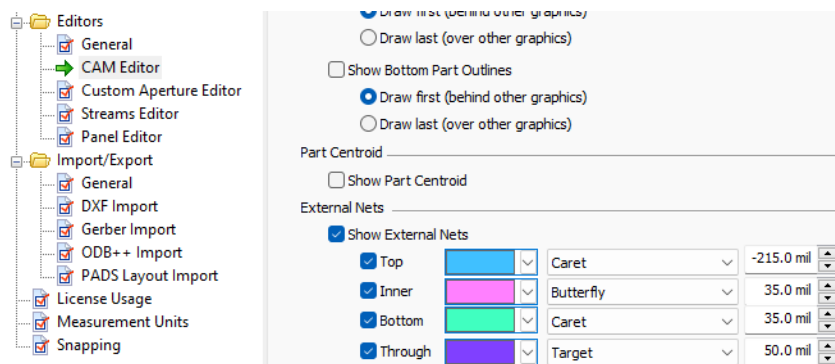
Editors
General
CAM Editor
Custom Aperture Editor
Streams Editor
Panel Editor
Import/Export
General
DXF Import
Gerber Import
ODB++ Import
PADS Layout Import
License Usage
Measurement Units
Snapping

Draw first (behind other graphics)
Draw last (over other graphics)
Show Bottom Part Outlines
Draw first (behind other graphics)
Draw last (over other graphics)
Part Centroid
Show Part Centroid
External Nets
Show External Nets

| | | | |
|---|---|---|---|
| Top | | Caret | -215.0 mil |
| Inner | | Butterfly | 35.0 mil |
| Bottom | | Caret | 35.0 mil |
| Through | | Target | 50.0 mil |